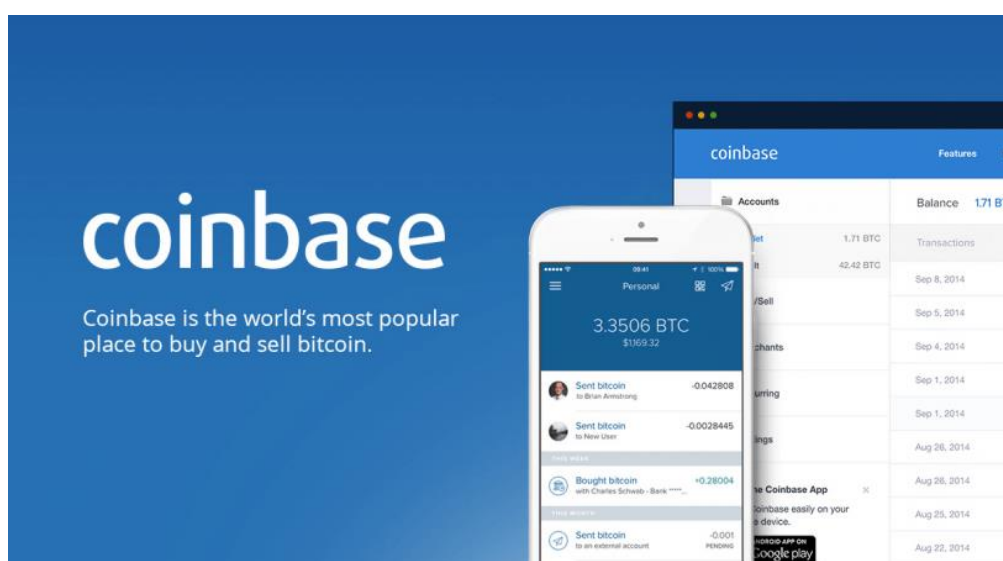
coinbase

Coinbase is the world's most popular place to buy and sell bitcoin.

coinbase

Features

Accounts

Balance 1.71 B

llet 1.71 BTC

lt 42.42 BTC

Transactions

/Sell

Sep 8, 2014

Sep 5, 2014

chants

Sep 4, 2014

urring

Sep 1, 2014

Sep 1, 2014

ings

Aug 26, 2014

e Coinbase App

Aug 26, 2014

oinbase easily on your device.

Aug 25, 2014

NDROID APP ON Google play

Aug 22, 2014

09:41

100%

Personal

3.3506 BTC
$1,169.32

Sent bitcoin
to Brian Armstrong
-0.042808

Sent bitcoin
to New User
-0.0028445

THIS WEEK

Bought bitcoin
with Charles Schwab - Bank ****
+0.28004

THIS MONTH

Sent bitcoin
to an external account
-0.001
PENDING